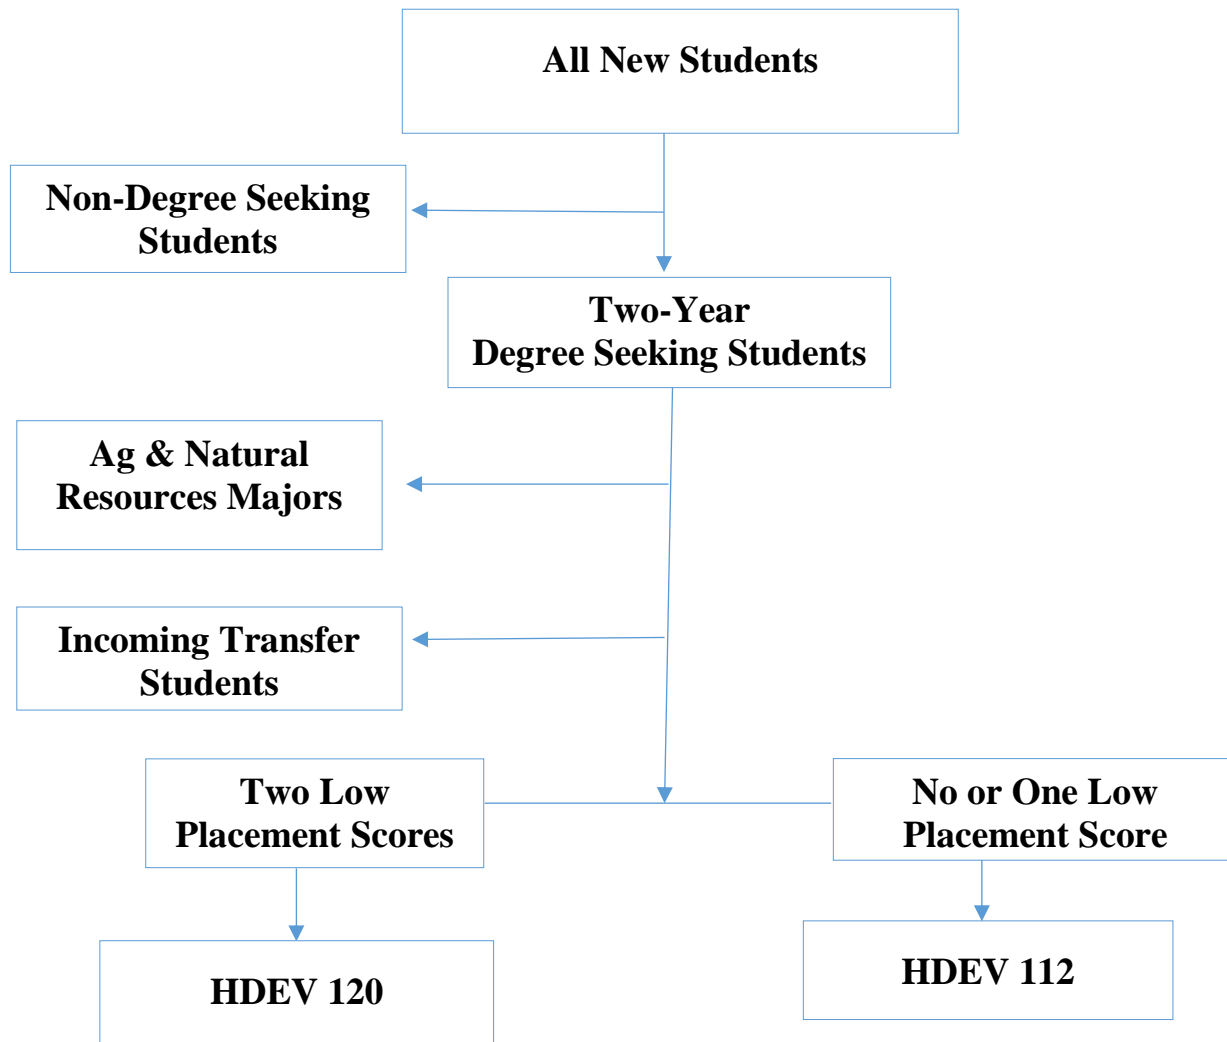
All New Students

Non-Degree Seeking Students

Two-Year Degree Seeking Students

Ag & Natural Resources Majors

Incoming Transfer Students

Two Low Placement Scores

No or One Low Placement Score

HDEV 120

HDEV 112